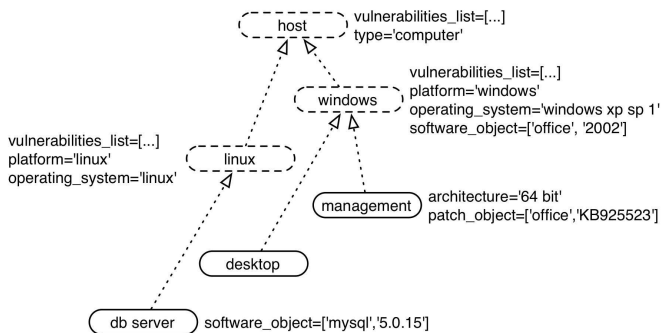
host
vulnerabilities_list=[...]
type='computer'

windows
vulnerabilities_list=[...]
platform='windows'
operating_system='windows xp sp 1'
software_object=['office', '2002']

linux
vulnerabilities_list=[...]
platform='linux'
operating_system='linux'

management
architecture='64 bit'
patch_object=['office','KB925523']

desktop

db server
software_object=['mysql','5.0.15']